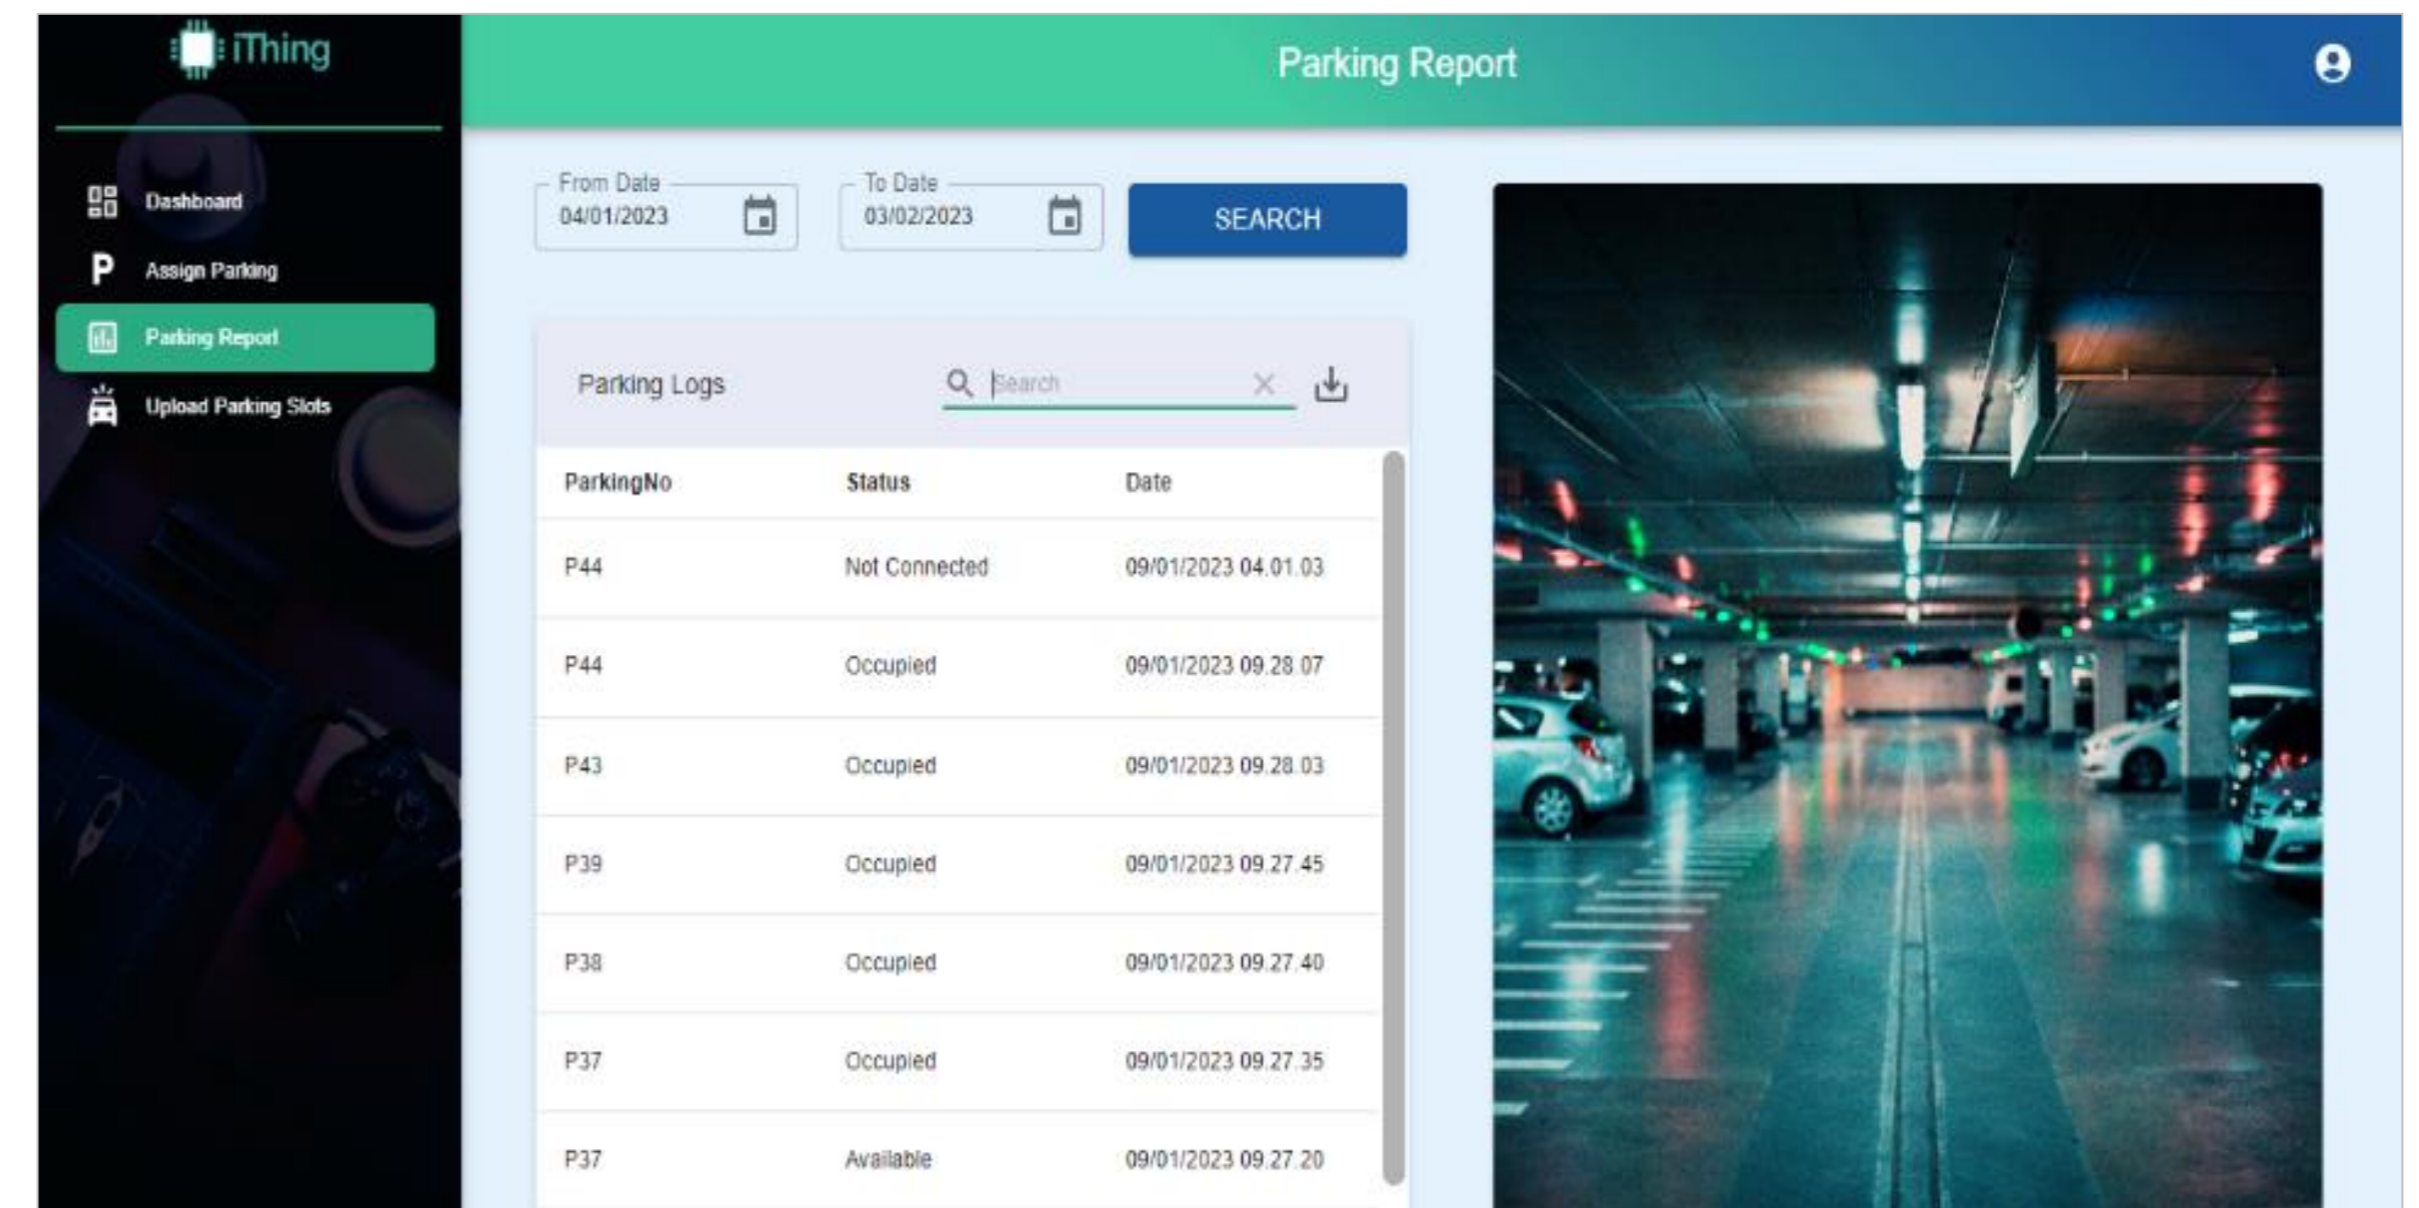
iThing

Dashboard
Assign Parking
Parking Report
Upload Parking Slots

Parking Report

From Date
04/01/2023

To Date
03/02/2023

SEARCH

Parking Logs

Search

| ParkingNo | Status | Date |
|---|---|---|
| P44 | Not Connected | 09/01/2023 04.01.03 |
| P44 | Occupied | 09/01/2023 09.28.07 |
| P43 | Occupied | 09/01/2023 09.28.03 |
| P39 | Occupied | 09/01/2023 09.27.45 |
| P38 | Occupied | 09/01/2023 09.27.40 |
| P37 | Occupied | 09/01/2023 09.27.35 |
| P37 | Available | 09/01/2023 09.27.20 |